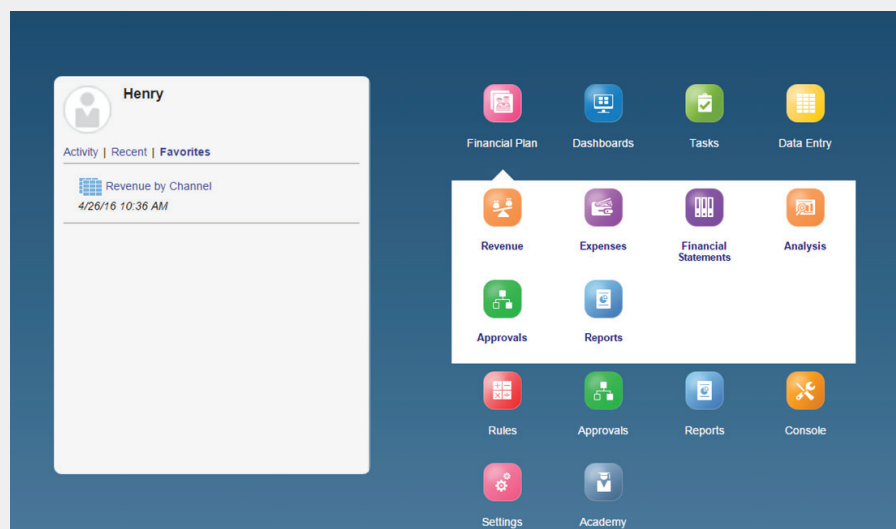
Henry

Activity | Recent | Favorites

Revenue by Channel
4/26/16 10:36 AM

Financial Plan
Dashboards
Tasks
Data Entry

Revenue
Expenses
Financial Statements
Analysis
Approvals
Reports

Rules
Approvals
Reports
Console
Settings
Academy